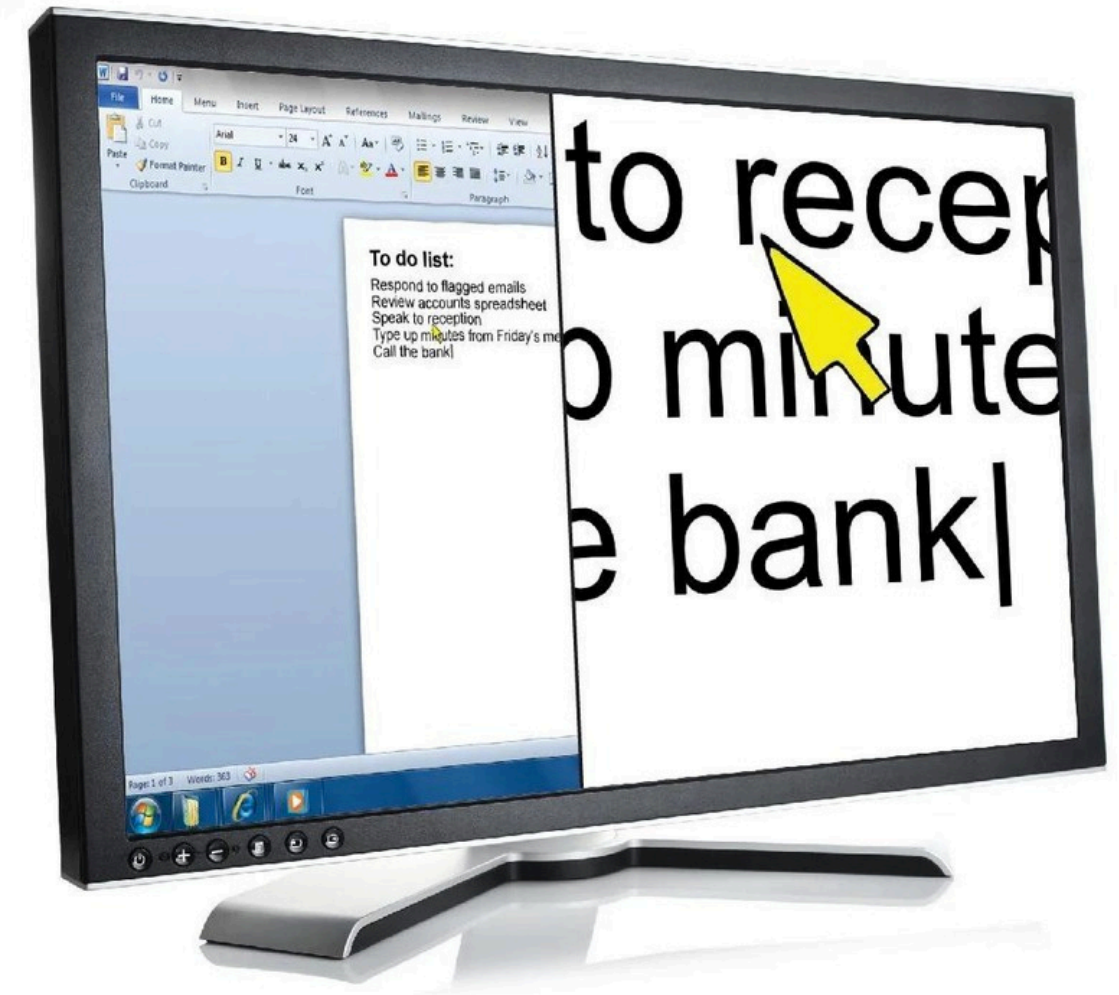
File Home Menu Insert Page Layout References Mailings Review View

Paste
Cut
Copy
Format Painter
Clipboard

Arial 24
Font

Paragraph

To do list:
Respond to flagged emails
Review accounts spreadsheet
Speak to reception
Type up minutes from Friday's me
Call the bank|

Page: 1 of 3 Words: 363

to recep
o minute
e bank|